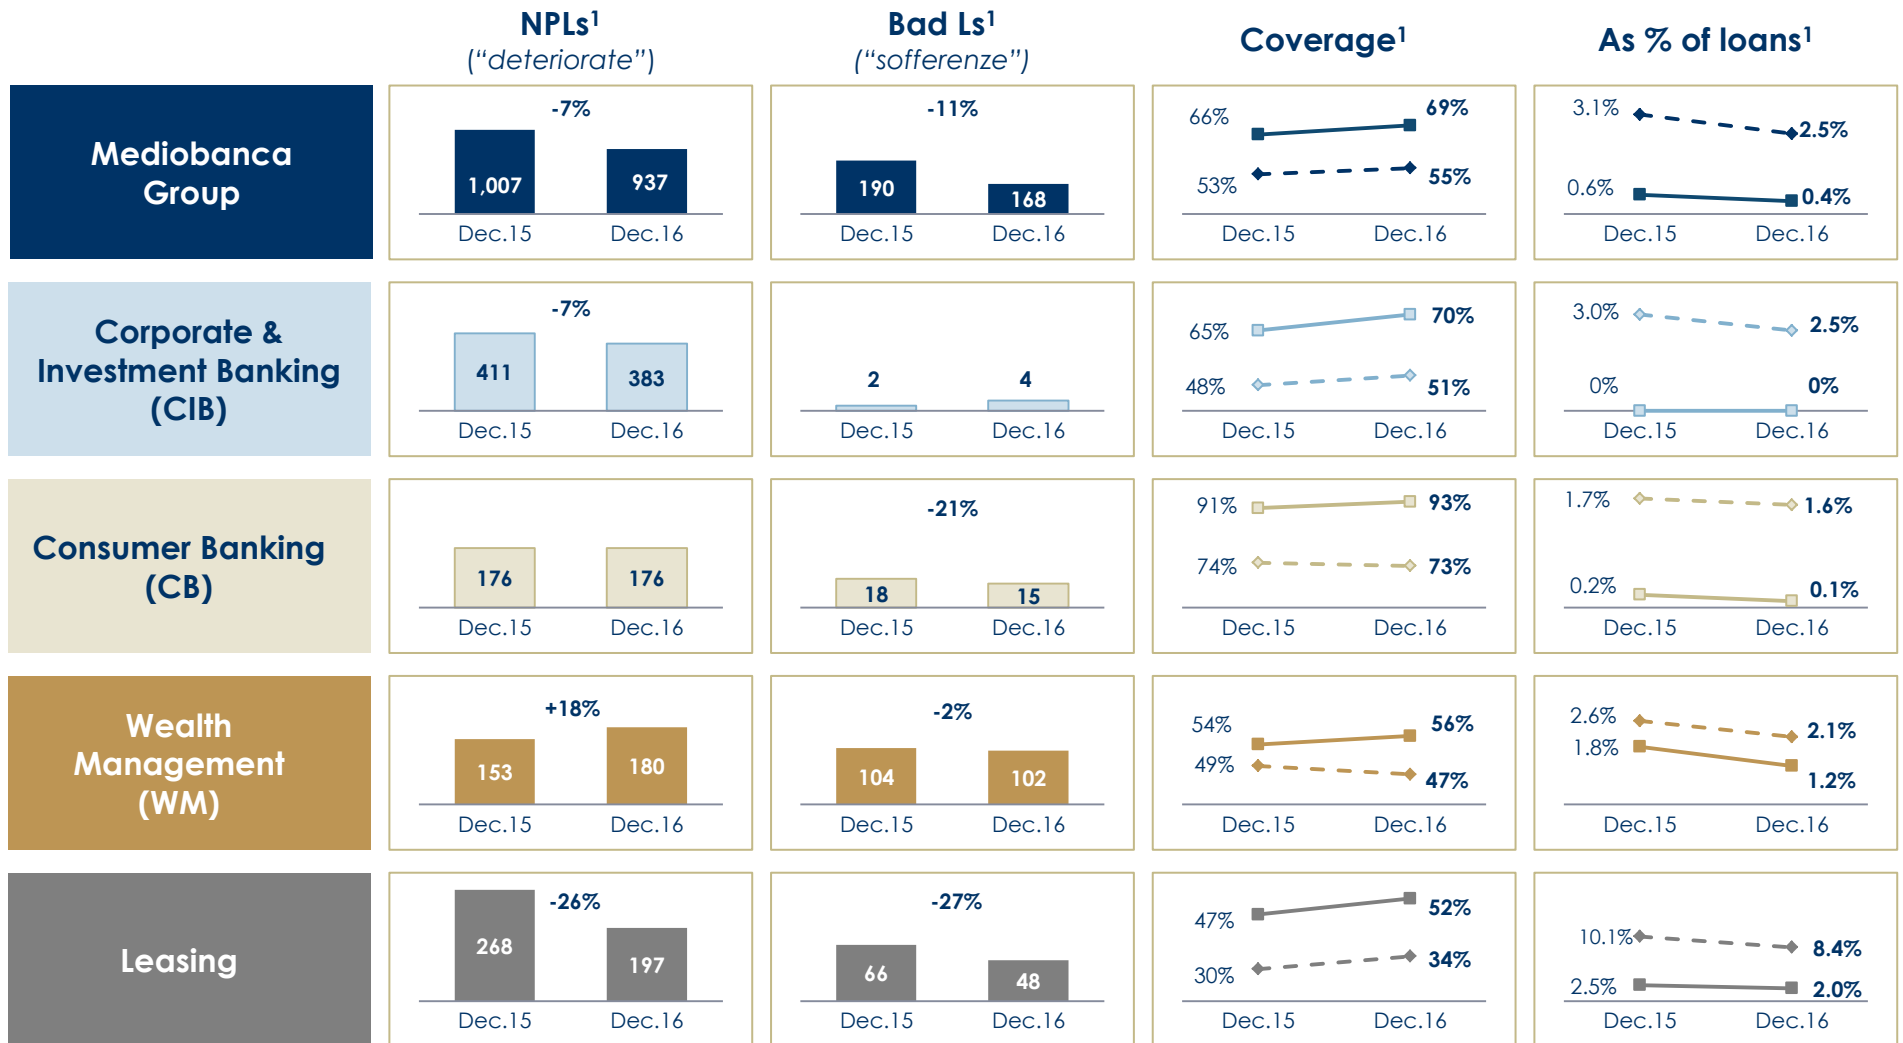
NPLs$^1$ ("deteriorate")

Bad Ls$^1$ ("sofferenze")

Coverage$^1$

As % of loans$^1$

Mediobanca Group

-7%
1,007
937
Dec.15 Dec.16

-11%
190
168
Dec.15 Dec.16

66% 69%
53% 55%
Dec.15 Dec.16

3.1% 2.5%
0.6% 0.4%
Dec.15 Dec.16

Corporate & Investment Banking (CIB)

-7%
411
383
Dec.15 Dec.16

2
4
Dec.15 Dec.16

65% 70%
48% 51%
Dec.15 Dec.16

3.0% 2.5%
0% 0%
Dec.15 Dec.16

Consumer Banking (CB)

176
176
Dec.15 Dec.16

-21%
18
15
Dec.15 Dec.16

91% 93%
74% 73%
Dec.15 Dec.16

1.7% 1.6%
0.2% 0.1%
Dec.15 Dec.16

Wealth Management (WM)

+18%
153
180
Dec.15 Dec.16

-2%
104
102
Dec.15 Dec.16

54% 56%
49% 47%
Dec.15 Dec.16

2.6% 2.1%
1.8% 1.2%
Dec.15 Dec.16

Leasing

-26%
268
197
Dec.15 Dec.16

-27%
66
48
Dec.15 Dec.16

47% 52%
30% 34%
Dec.15 Dec.16

10.1% 8.4%
2.5% 2.0%
Dec.15 Dec.16